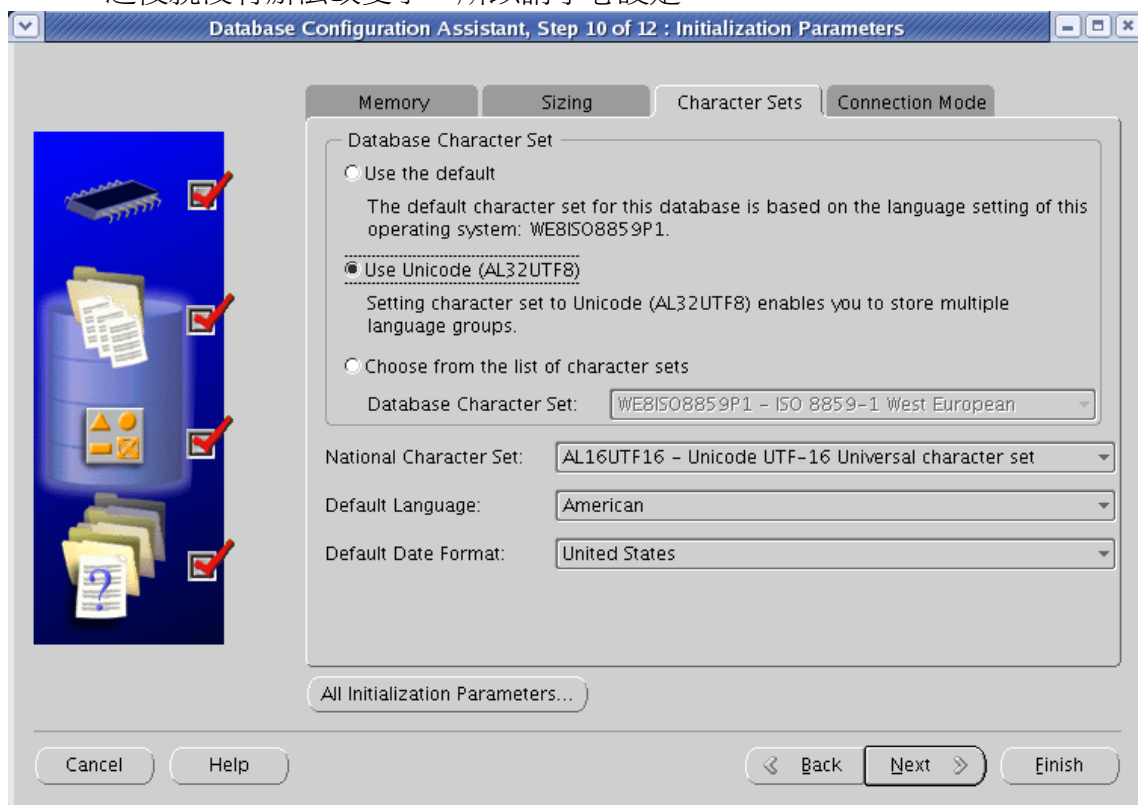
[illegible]

Database Configuration Assistant, Step 10 of 12 : Initialization Parameters

Memory | Sizing | Character Sets | Connection Mode

Database Character Set

Use the default

The default character set for this database is based on the language setting of this operating system: WE8ISO8859P1.

Use Unicode (AL32UTF8)

Setting character set to Unicode (AL32UTF8) enables you to store multiple language groups.

Choose from the list of character sets

Database Character Set: WE8ISO8859P1 - ISO 8859-1 West European

National Character Set: AL16UTF16 - Unicode UTF-16 Universal character set

Default Language: American

Default Date Format: United States

All Initialization Parameters...

Cancel

Help

Back

Next

Finish